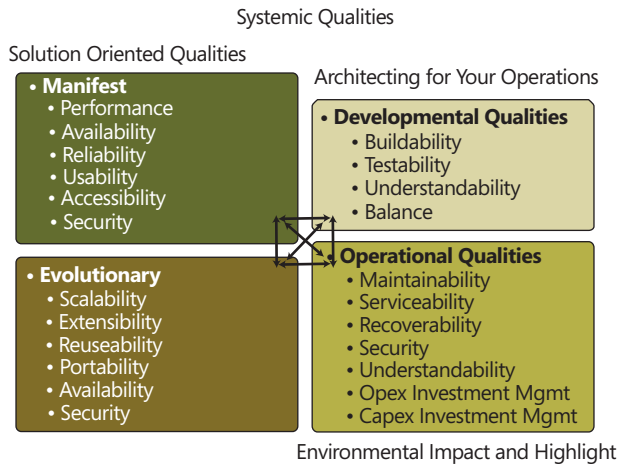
Systemic Qualities

Solution Oriented Qualities

• Manifest
• Performance
• Availability
• Reliability
• Usability
• Accessibility
• Security

Architecting for Your Operations

• Developmental Qualities
• Buildability
• Testability
• Understandability
• Balance

• Evolutionary
• Scalability
• Extensibility
• Reuseability
• Portability
• Availability
• Security

• Operational Qualities
• Maintainability
• Serviceability
• Recoverability
• Security
• Understandability
• Opex Investment Mgmt
• Capex Investment Mgmt

Environmental Impact and Highlight